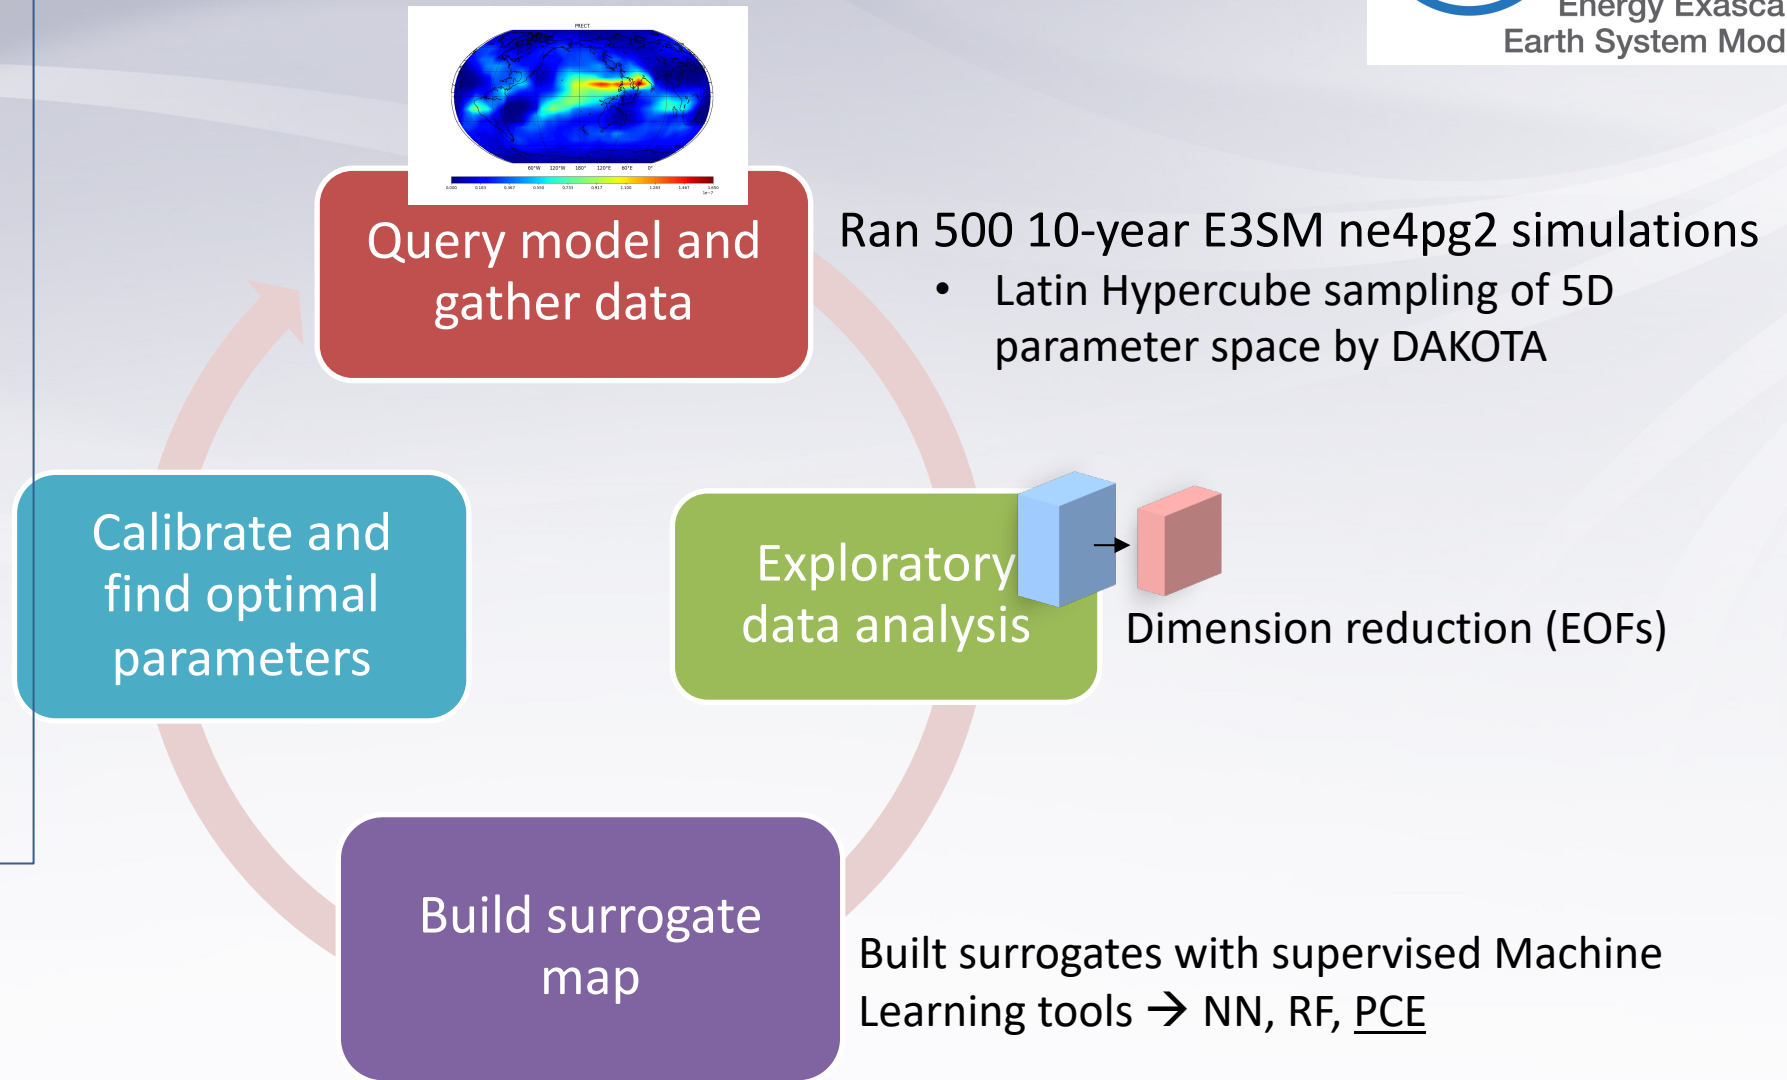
Energy Exasca
Earth System Mod

PRECT

Query model and gather data

Ran 500 10-year E3SM ne4pg2 simulations
• Latin Hypercube sampling of 5D parameter space by DAKOTA

Calibrate and find optimal parameters

Exploratory data analysis

Dimension reduction (EOFs)

Build surrogate map

Built surrogates with supervised Machine Learning tools → NN, RF, PCE